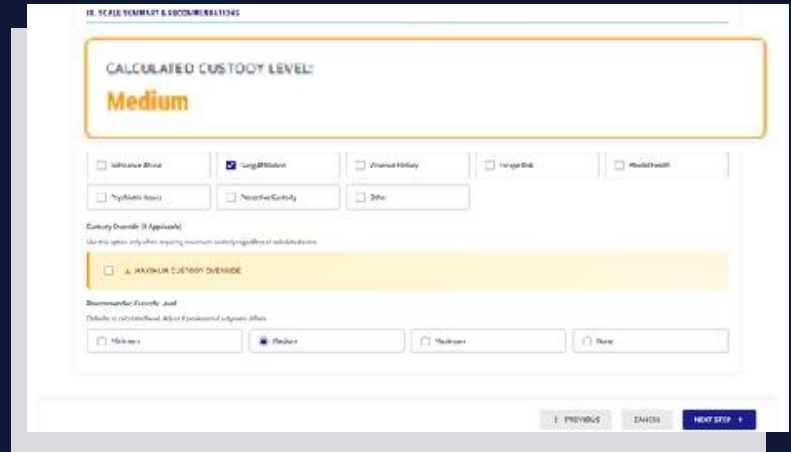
III. SCALE SUMMARY & RECOMMENDATIONS

CALCULATED CUSTODY LEVEL:

Medium

Substance Abuse
Gang Affiliation
Criminal History
Escape Risk
Mental Health
Psychiatric Issues
Protective Custody
Other

Custody Override (If Applicable)

Use this option only when requiring maximum custody regardless of calculated score.

MAXIMUM CUSTODY OVERRIDE

Recommended Custody Level

Defaults to calculated level. Adjust if professional judgment differs.

Minimum
Medium
Maximum
None

PREVIOUS
CANCEL
NEXT STEP